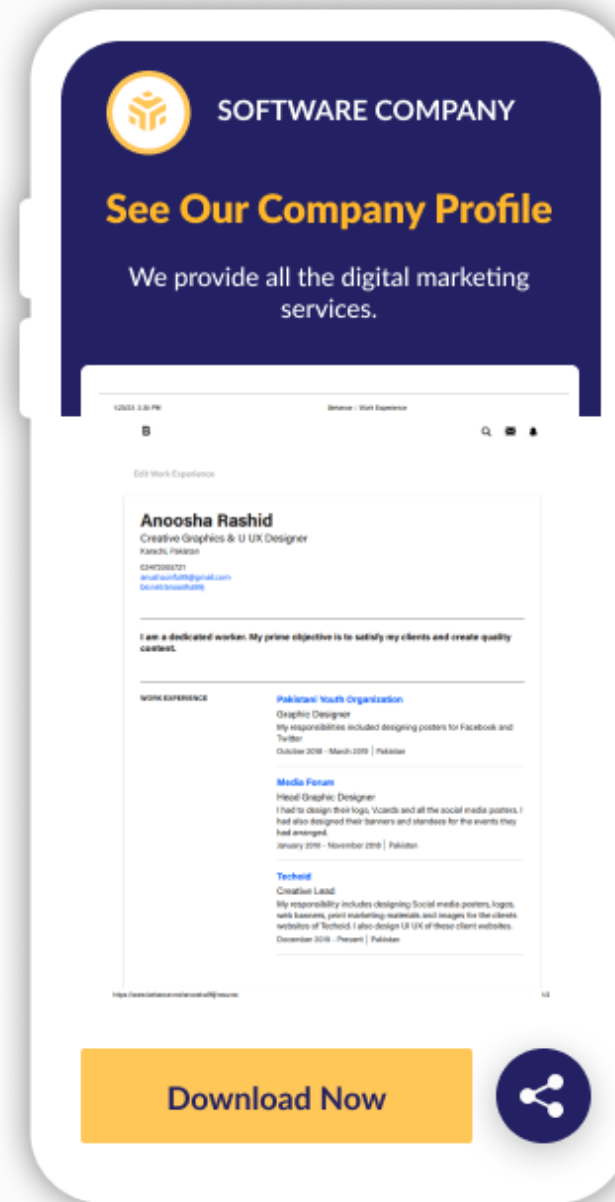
SOFTWARE COMPANY

See Our Company Profile

We provide all the digital marketing services.

1/25/23, 3:30 PM

Behance :: Work Experience

B

Edit Work Experience

Anoosha Rashid
Creative Graphics & U UX Designer
Karachi, Pakistan

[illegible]
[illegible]@gmail.com
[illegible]

I am a dedicated worker. My prime objective is to satisfy my clients and create quality content.

WORK EXPERIENCE

Pakistani Youth Organization
Graphic Designer
My responsibilities included designing posters for Facebook and Twitter
October 2018 - March 2019 | Pakistan

Media Forum
Head Graphic Designer
I had to design their logo, Vcards and all the social media posters. I had also designed their banners and standees for the events they had arranged.
January 2018 - November 2018 | Pakistan

Techoid
Creative Lead
My responsibility includes designing Social media posters, logos, web banners, print marketing materials and images for the clients websites of Techoid. I also design UI UX of these client websites.
December 2018 - Present | Pakistan

https://www.behance.net/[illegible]/resume

1/2

Download Now